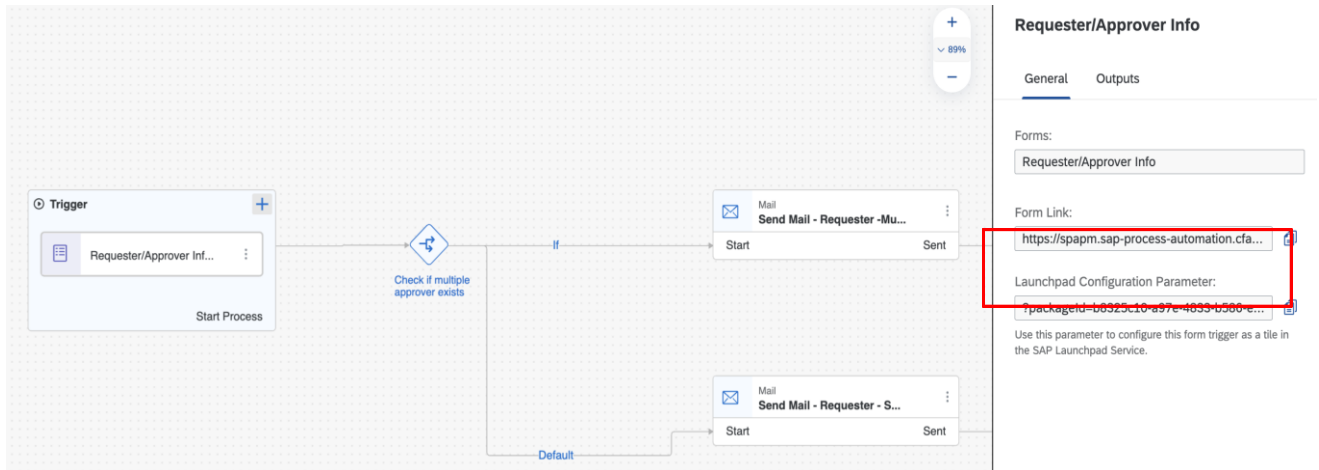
+
89%
−

Trigger
+
Requester/Approver Inf...
Start Process

Check if multiple approver exists

If

Default

Mail
Send Mail - Requester -Mu...
Start
Sent

Mail
Send Mail - Requester - S...
Start
Sent

Requester/Approver Info

General
Outputs

Forms:
Requester/Approver Info

Form Link:
https://spapm.sap-process-automation.cfa...

Launchpad Configuration Parameter:
?packageId=b8325c10-a97e-4833-b586-e...

Use this parameter to configure this form trigger as a tile in the SAP Launchpad Service.